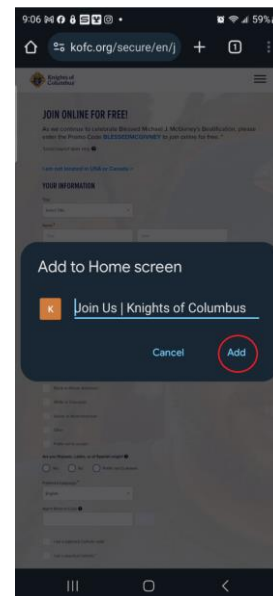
9:06 59%

kofc.org/secure/en/j

1

Knights of Columbus

JOIN ONLINE FOR FREE!

As we continue to celebrate Blessed Michael J. McGivney's Beatification, please enter the Promo Code BLESSEDMCGIVNEY to join online for free.*

YOUR INFORMATION

Add to Home screen

K Join Us | Knights of Columbus

Cancel Add